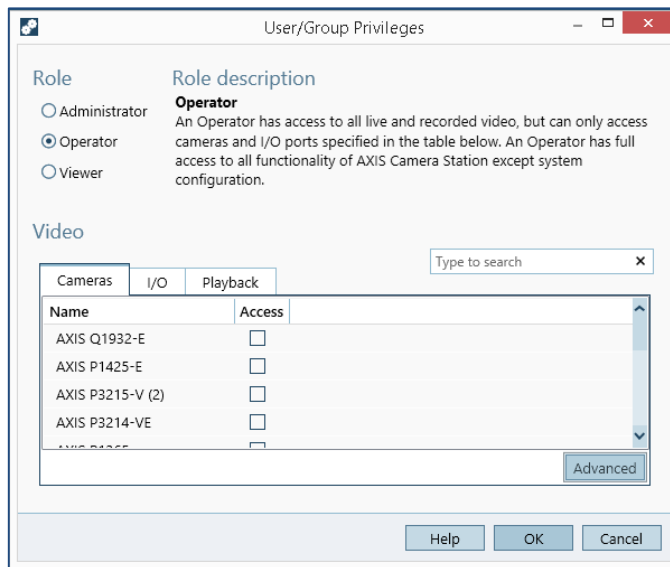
User/Group Privileges

Role

Administrator

Operator

Viewer

Role description

**Operator**
An Operator has access to all live and recorded video, but can only access cameras and I/O ports specified in the table below. An Operator has full access to all functionality of AXIS Camera Station except system configuration.

Video

Type to search

Cameras | I/O | Playback

| Name | Access |
|---|---|
| AXIS Q1932-E | |
| AXIS P1425-E | |
| AXIS P3215-V (2) | |
| AXIS P3214-VE | |
| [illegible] | |

Advanced

Help OK Cancel